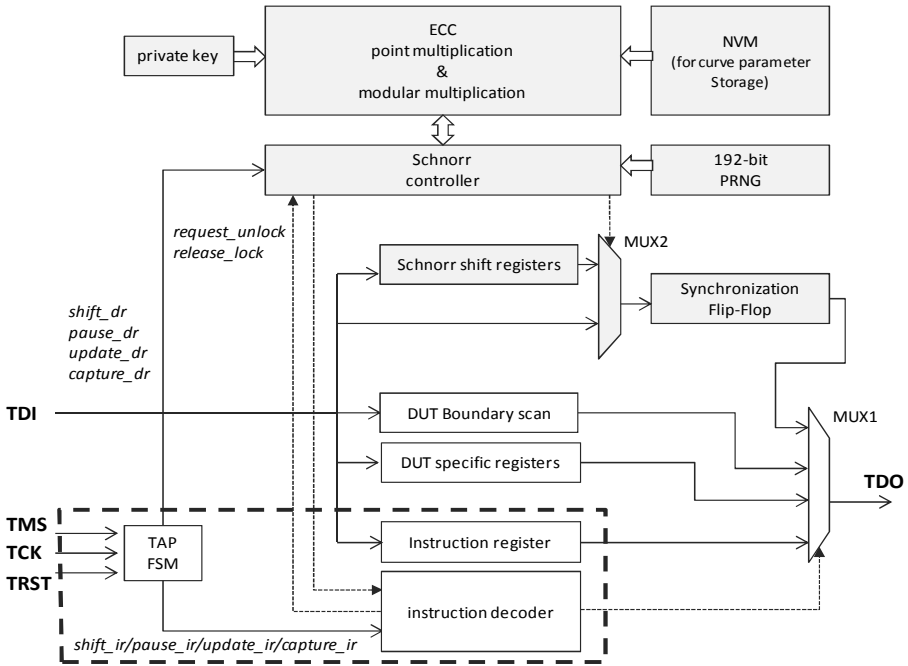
private key

ECC
point multiplication
&
modular multiplication

NVM
(for curve parameter Storage)

Schnorr
controller

192-bit
PRNG

request_unlock
release_lock

MUX2

Schnorr shift registers

Synchronization
Flip-Flop

shift_dr
pause_dr
update_dr
capture_dr

TDI

DUT Boundary scan

MUX1

DUT specific registers

TDO

TMS
TCK
TRST

TAP
FSM

Instruction register

instruction decoder

shift_ir/pause_ir/update_ir/capture_ir